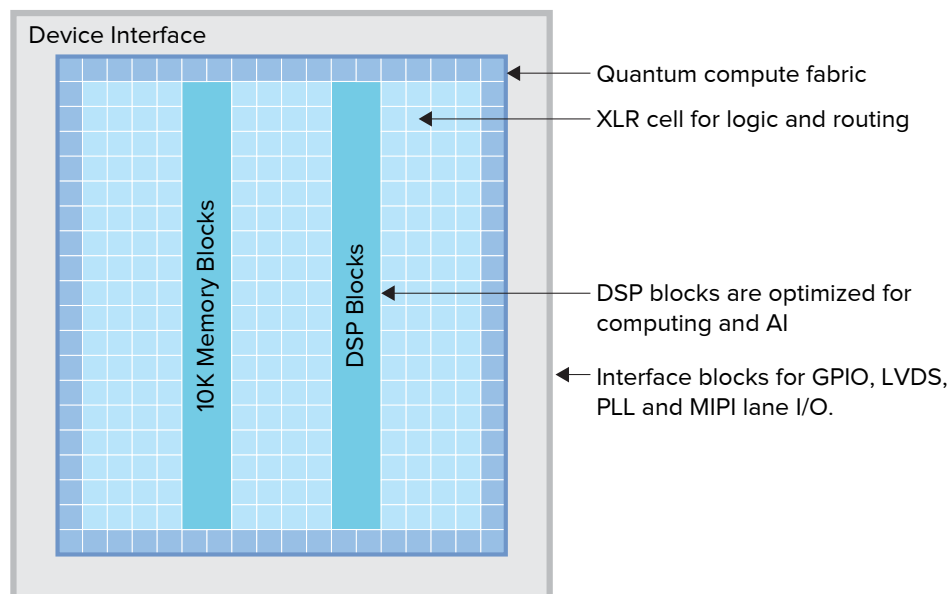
Device Interface

10K Memory Blocks

DSP Blocks

Quantum compute fabric

XLR cell for logic and routing

DSP blocks are optimized for computing and AI

Interface blocks for GPIO, LVDS, PLL and MIPI lane I/O.